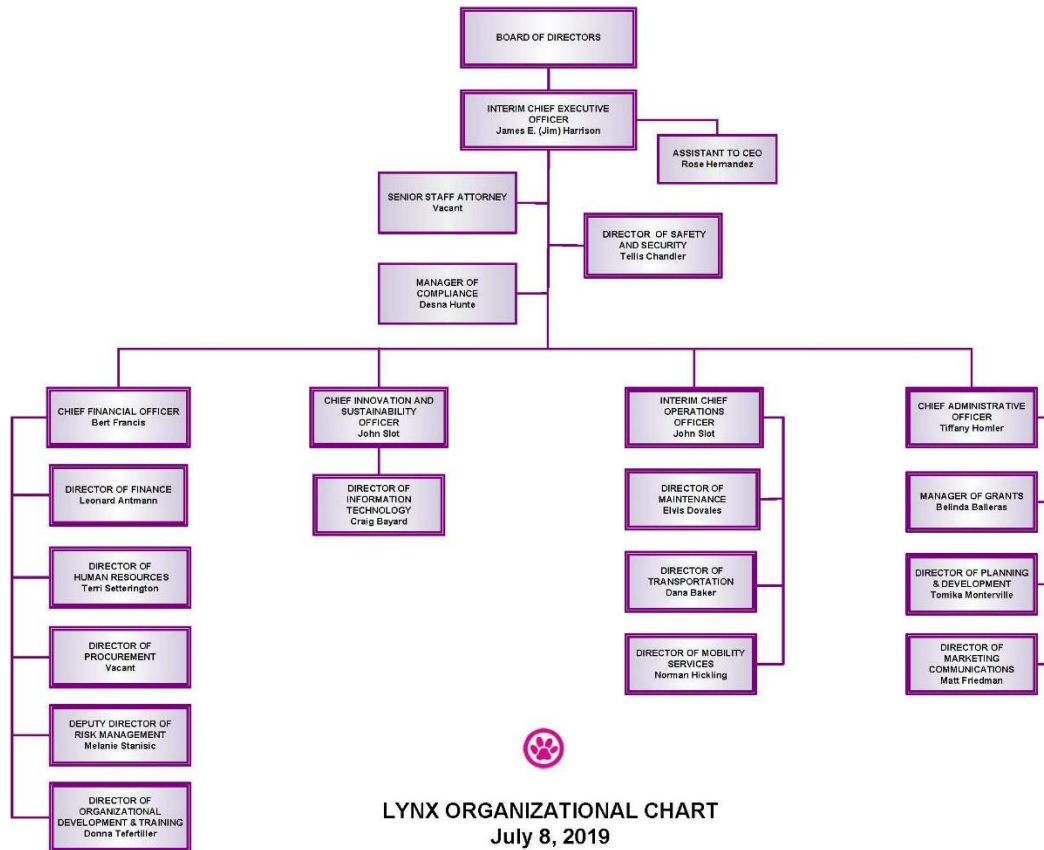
BOARD OF DIRECTORS

INTERIM CHIEF EXECUTIVE OFFICER
James E. (Jim) Harrison

ASSISTANT TO CEO
Rose Hernandez

SENIOR STAFF ATTORNEY
Vacant

DIRECTOR OF SAFETY AND SECURITY
Tellis Chandler

MANAGER OF COMPLIANCE
Desna Hunte

CHIEF FINANCIAL OFFICER
Bert Francis

DIRECTOR OF FINANCE
Leonard Antmann

DIRECTOR OF HUMAN RESOURCES
Terri Setterington

DIRECTOR OF PROCUREMENT
Vacant

DEPUTY DIRECTOR OF RISK MANAGEMENT
Melanie Stanisic

DIRECTOR OF ORGANIZATIONAL DEVELOPMENT & TRAINING
Donna Tefertiller

CHIEF INNOVATION AND SUSTAINABILITY OFFICER
John Slot

DIRECTOR OF INFORMATION TECHNOLOGY
Craig Bayard

INTERIM CHIEF OPERATIONS OFFICER
John Slot

DIRECTOR OF MAINTENANCE
Elvis Dovales

DIRECTOR OF TRANSPORTATION
Dana Baker

DIRECTOR OF MOBILITY SERVICES
Norman Hickling

CHIEF ADMINISTRATIVE OFFICER
Tiffany Homler

MANAGER OF GRANTS
Belinda Balleras

DIRECTOR OF PLANNING & DEVELOPMENT
Tomika Monterville

DIRECTOR OF MARKETING COMMUNICATIONS
Matt Friedman

LYNX ORGANIZATIONAL CHART
July 8, 2019